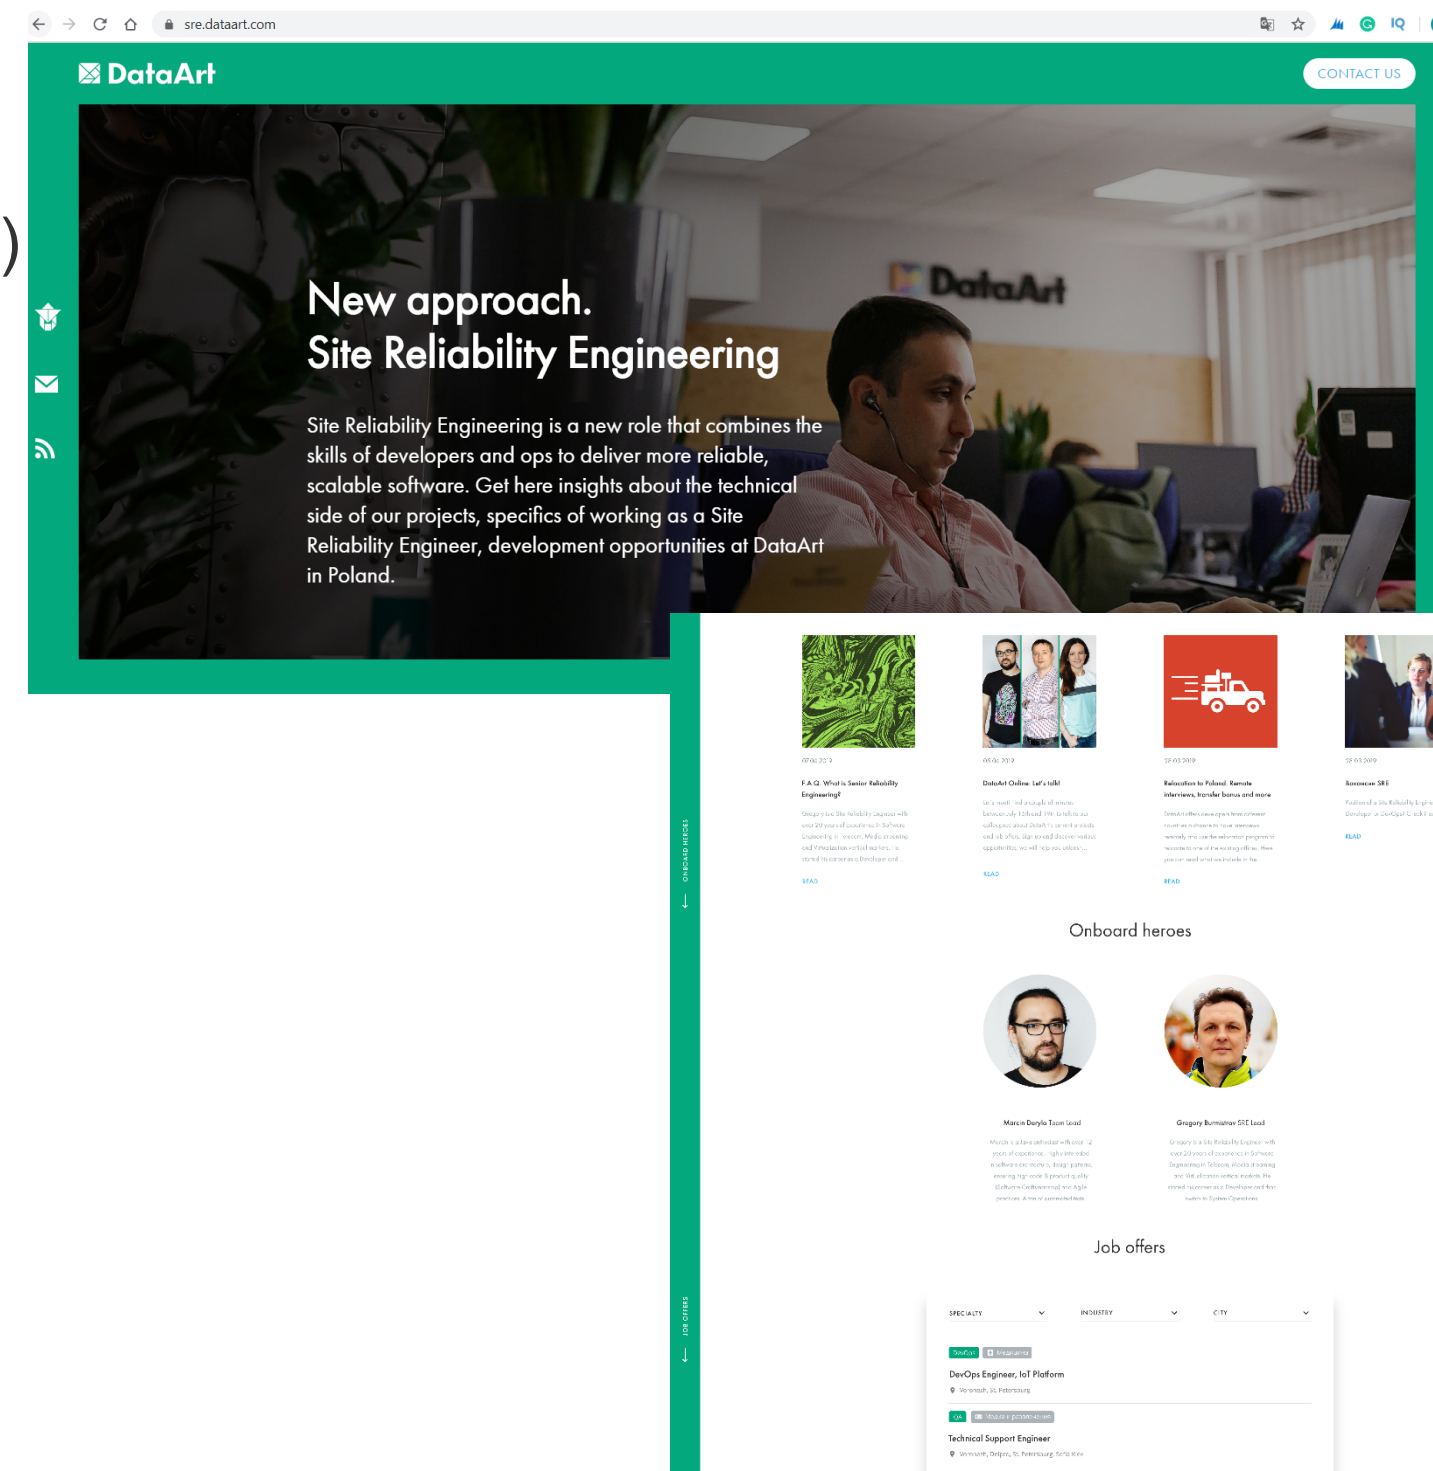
sre.dataart.com

DataArt

CONTACT US

New approach.
Site Reliability Engineering

Site Reliability Engineering is a new role that combines the skills of developers and ops to deliver more reliable, scalable software. Get here insights about the technical side of our projects, specifics of working as a Site Reliability Engineer, development opportunities at DataArt in Poland.

DataArt

ONBOARD HEROES

F.A.Q. What is Senior Reliability Engineering?

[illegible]

READ

DataArt Online: Let's talk!

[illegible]

READ

Relocation to Poland. Remote interviews, transfer bonus and more

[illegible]

READ

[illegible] SRE

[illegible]

READ

Onboard heroes

Marcin Deryło Team Lead

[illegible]

Gregory Burmistrov SRE Lead

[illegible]

Job offers

JOB OFFERS

SPECIALTY

INDUSTRY

CITY

DevOps Engineer, IoT Platform

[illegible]

Technical Support Engineer

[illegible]